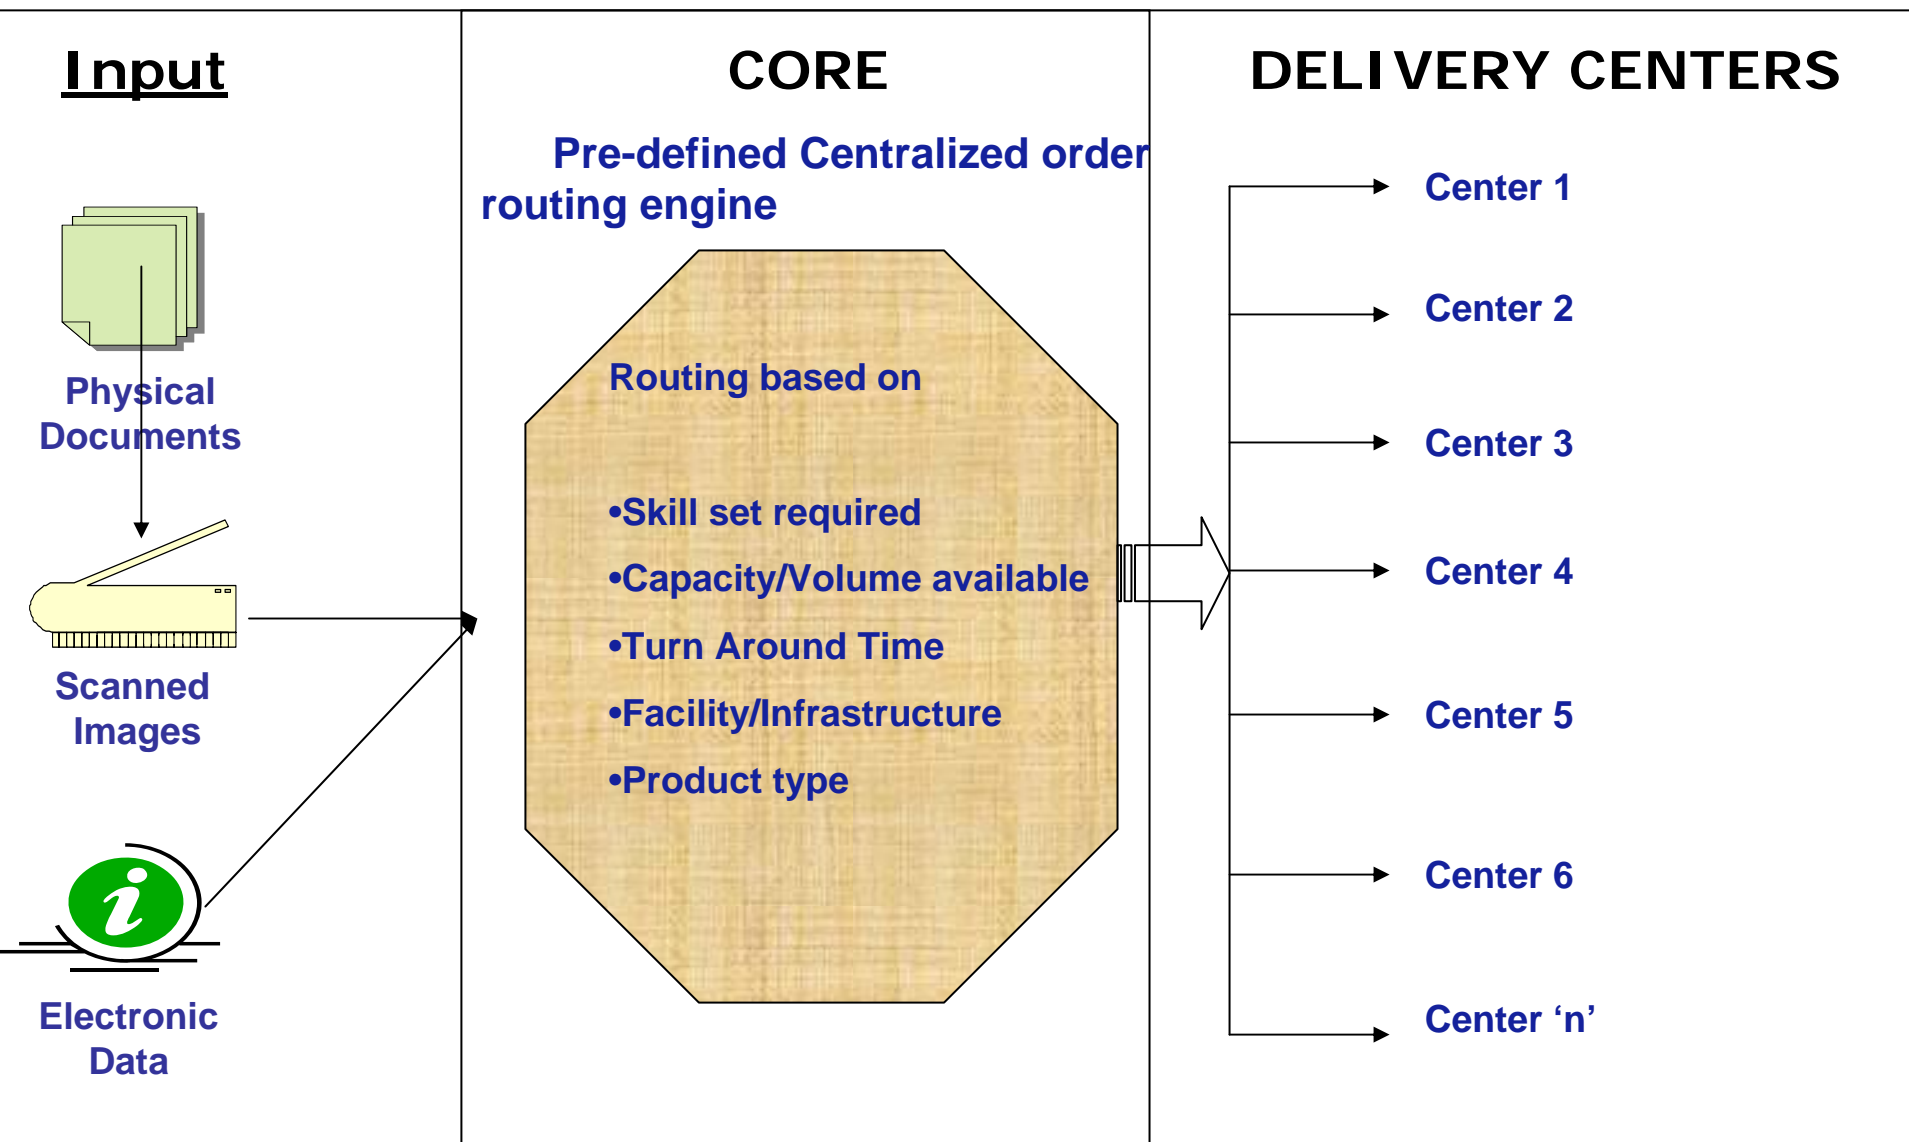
Input

Physical Documents

Scanned Images

Electronic Data

CORE

Pre-defined Centralized order routing engine

Routing based on

•Skill set required

•Capacity/Volume available

•Turn Around Time

•Facility/Infrastructure

•Product type

DELIVERY CENTERS

Center 1

Center 2

Center 3

Center 4

Center 5

Center 6

Center ‘n’